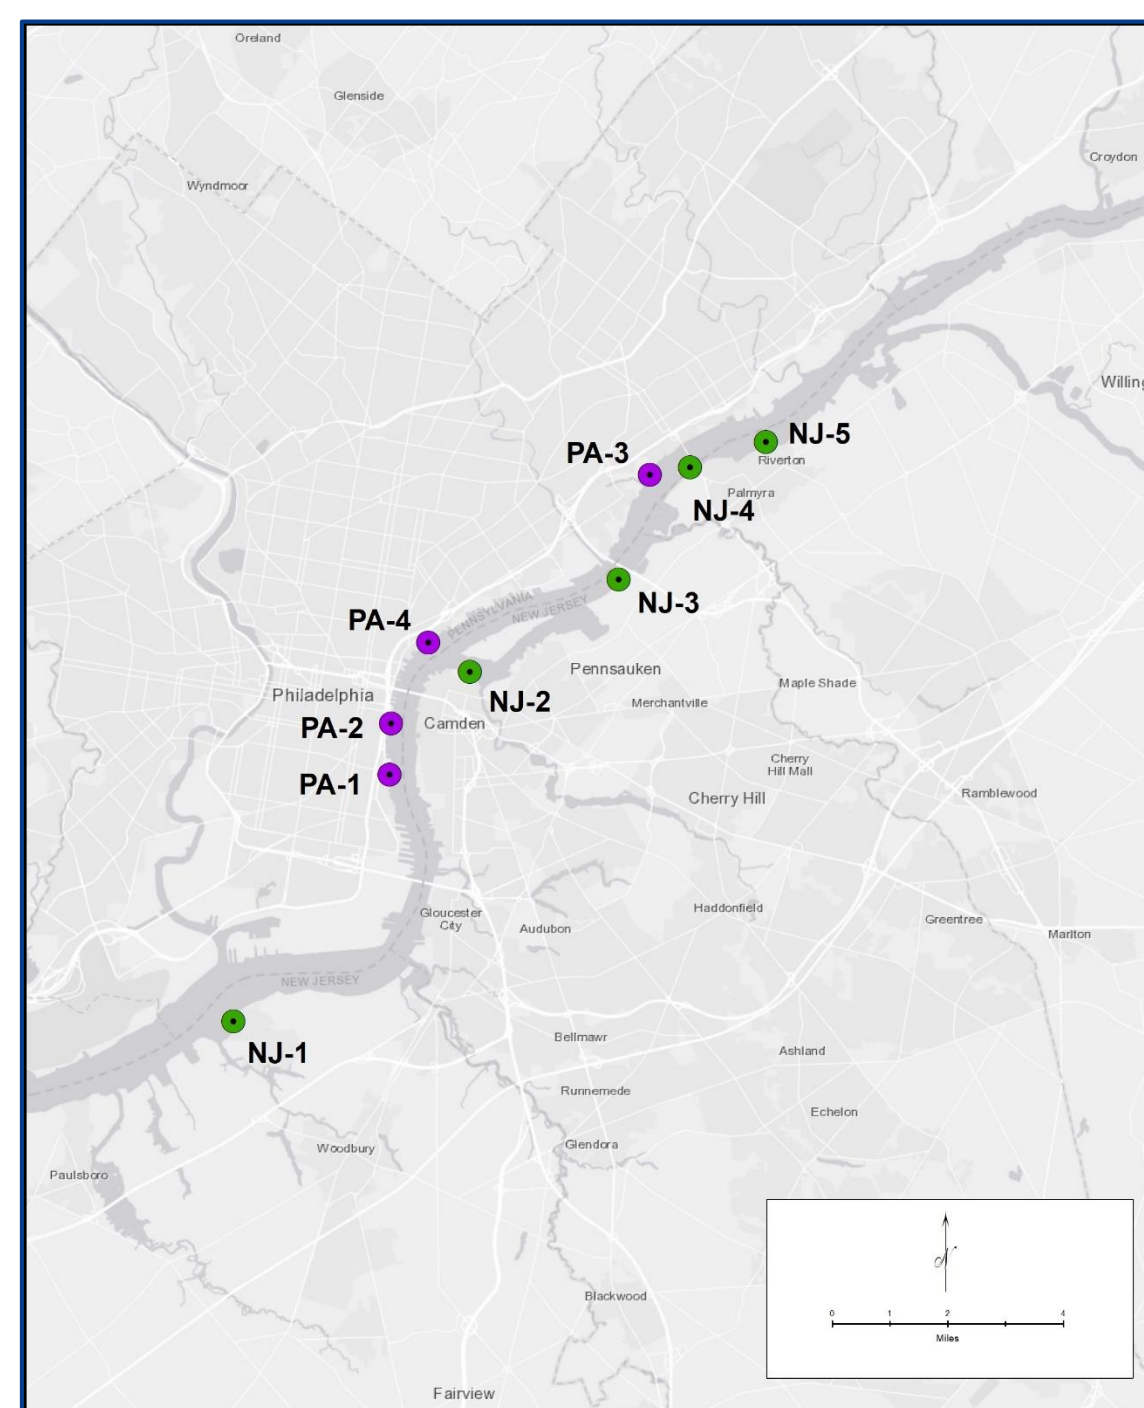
Oreland
Glenside
Wyndmoor
Croydon
Willing
PA-3
NJ-5
Riverton
Palmyra
NJ-4
NJ-3
PENNSYLVANIA
NEW JERSEY
PA-4
Pennsauken
NJ-2
Philadelphia
Merchantville
Maple Shade
PA-2
Camden
Cherry Hill Mall
PA-1
Cherry Hill
Ramblewood
Gloucester City
Audubon
Haddonfield
Greentree
Marlton
NEW JERSEY
NJ-1
Bellmawr
Ashland
Runnemede
Echelon
Woodbury
Glendora
Paulsboro
Blackwood
Fairview
N
0
1
2
4
Miles